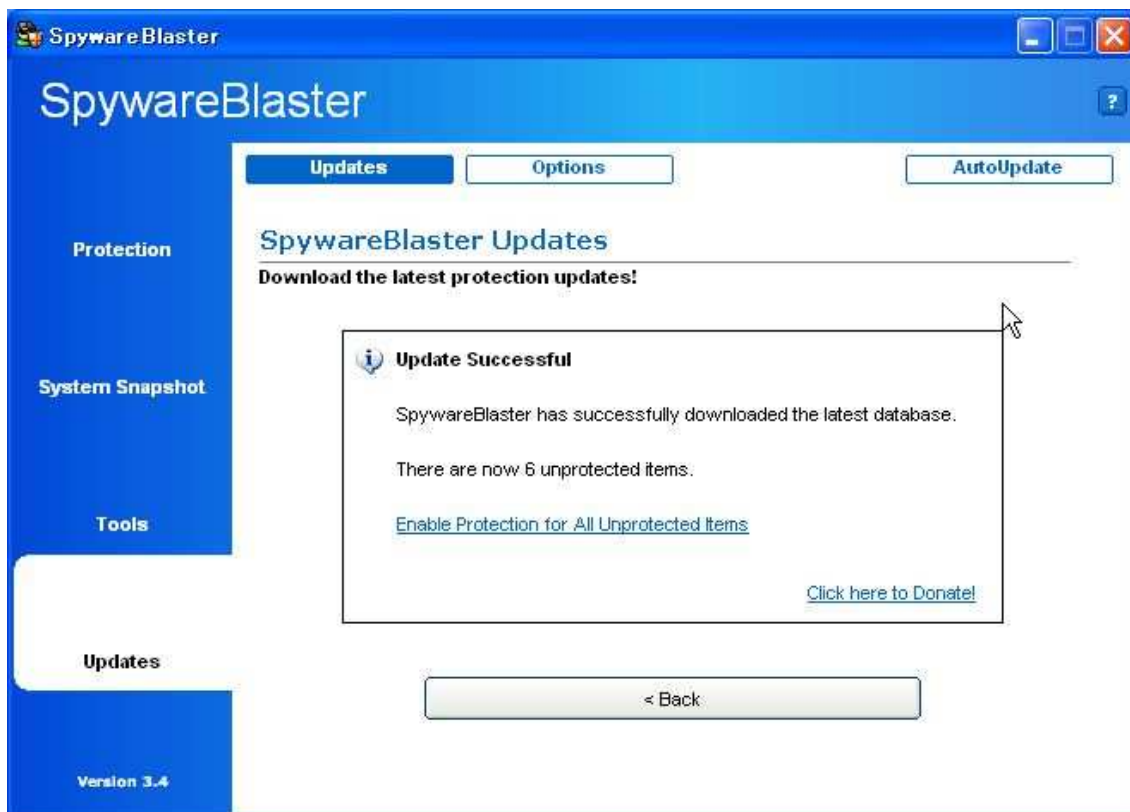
SpywareBlaster

SpywareBlaster

?

Updates

Options

AutoUpdate

Protection

System Snapshot

Tools

Updates

Version 3.4

SpywareBlaster Updates

Download the latest protection updates!

Update Successful

SpywareBlaster has successfully downloaded the latest database.

There are now 6 unprotected items.

Enable Protection for All Unprotected Items

Click here to Donate!

< Back